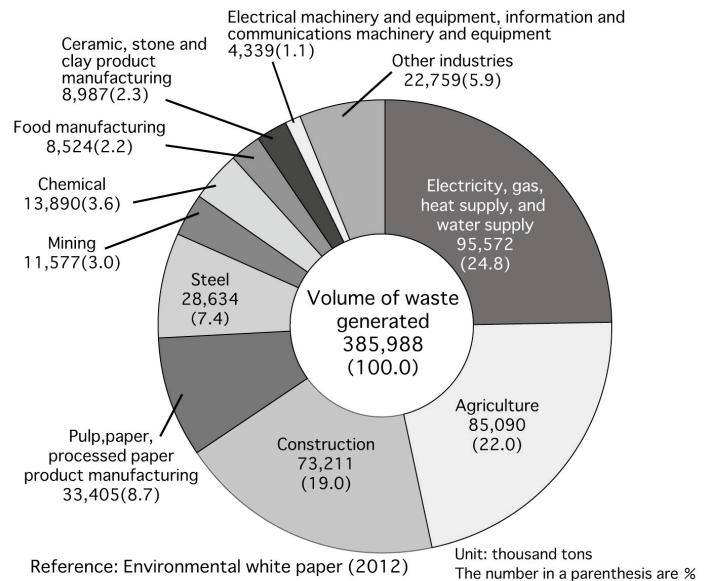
Electrical machinery and equipment, information and communications machinery and equipment
4,339(1.1)

Ceramic, stone and clay product manufacturing
8,987(2.3)

Other industries
22,759(5.9)

Food manufacturing
8,524(2.2)

Chemical
13,890(3.6)

Electricity, gas, heat supply, and water supply
95,572
(24.8)

Mining
11,577(3.0)

Steel
28,634
(7.4)

Volume of waste generated
385,988
(100.0)

Agriculture
85,090
(22.0)

Pulp,paper, processed paper product manufacturing
33,405(8.7)

Construction
73,211
(19.0)

Reference: Environmental white paper (2012)

Unit: thousand tons
The number in a parenthesis are %